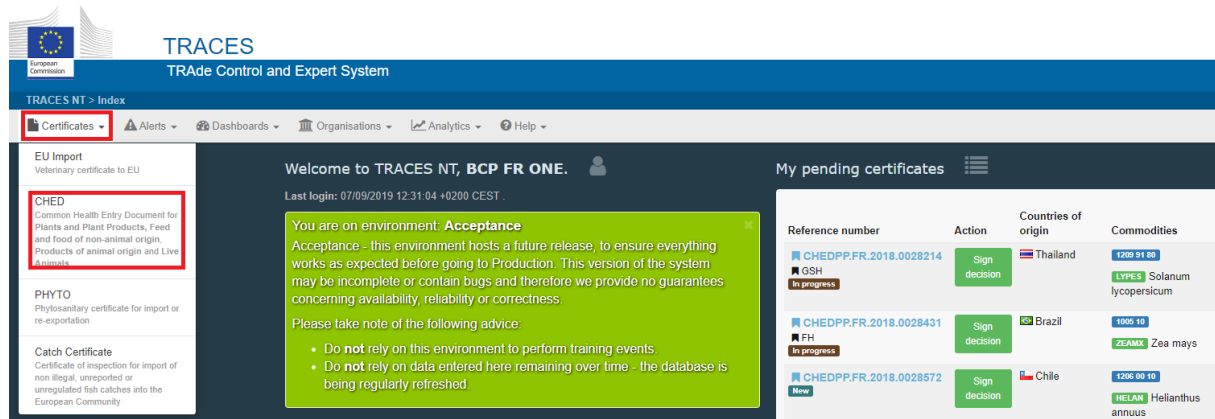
European Commission

TRACES

TRAde Control and Expert System

TRACES NT > Index

Certificates ▾ Alerts ▾ Dashboards ▾ Organisations ▾ Analytics ▾ Help ▾

EU Import
Veterinary certificate to EU

CHED
Common Health Entry Document for Plants and Plant Products, Feed and food of non-animal origin, Products of animal origin and Live Animals

PHYTO
Phytosanitary certificate for import or re-exportation

Catch Certificate
Certificate of inspection for import of non illegal, unreported or unregulated fish catches into the European Community

Welcome to TRACES NT, **BCP FR ONE.**

Last login: 07/09/2019 12:31:04 +0200 CEST .

You are on environment: **Acceptance**

Acceptance - this environment hosts a future release, to ensure everything works as expected before going to Production. This version of the system may be incomplete or contain bugs and therefore we provide no guarantees concerning availability, reliability or correctness.

Please take note of the following advice:

- Do **not** rely on this environment to perform training events.
- Do **not** rely on data entered here remaining over time - the database is being regularly refreshed.

My pending certificates

| Reference number | Action | Countries of origin | Commodities |
|---|---|---|---|
| CHEDPP.FR.2018.0028214 GSH In progress | Sign decision | Thailand | 1209 91 80 LYPES Solanum lycopersicum |
| CHEDPP.FR.2018.0028431 FH In progress | Sign decision | Brazil | 1005 10 ZEAMX Zea mays |
| CHEDPP.FR.2018.0028572 New | Sign decision | Chile | 1206 00 10 HELAN Helianthus annuus |